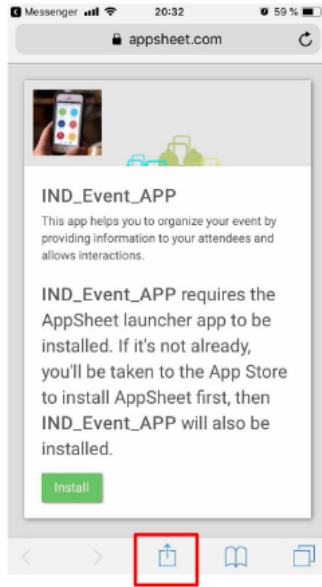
Messenger 20:32 59 %

appsheet.com

IND_Event_APP

This app helps you to organize your event by providing information to your attendees and allows interactions.

IND_Event_APP requires the AppSheet launcher app to be installed. If it's not already, you'll be taken to the App Store to install AppSheet first, then IND_Event_APP will also be installed.

Install